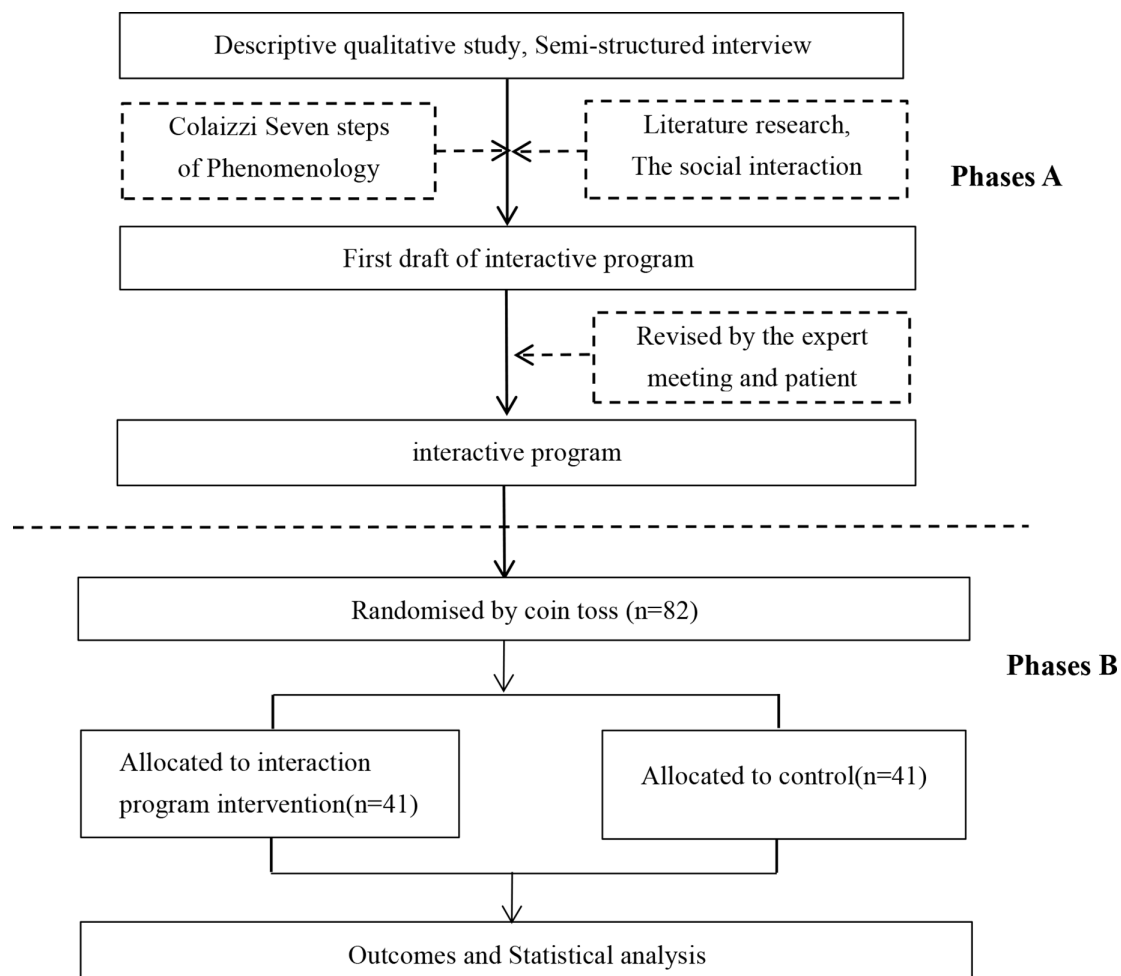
Descriptive qualitative study, Semi-structured interview

Colaizzi Seven steps of Phenomenology

Literature research, The social interaction

Phases A

First draft of interactive program

Revised by the expert meeting and patient

interactive program

Randomised by coin toss (n=82)

Phases B

Allocated to interaction program intervention(n=41)

Allocated to control(n=41)

Outcomes and Statistical analysis